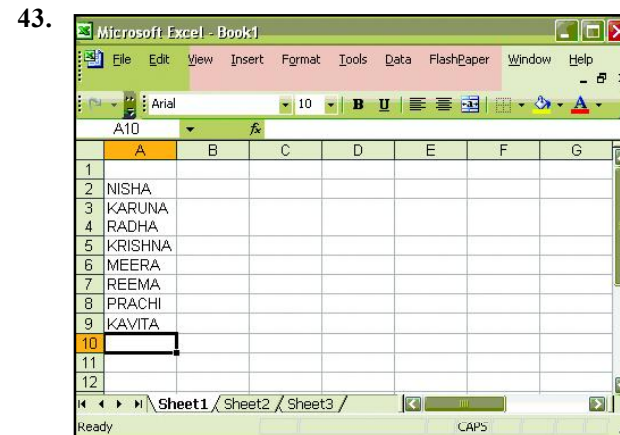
43.

Microsoft Excel - Book1

File Edit View Insert Format Tools Data FlashPaper Window Help

Arial 10 B U

A10 $f_x$

|  | A | B | C | D | E | F | G |
|---|---|---|---|---|---|---|---|
| 1 |  |  |  |  |  |  |  |
| 2 | NISHA |  |  |  |  |  |  |
| 3 | KARUNA |  |  |  |  |  |  |
| 4 | RADHA |  |  |  |  |  |  |
| 5 | KRISHNA |  |  |  |  |  |  |
| 6 | MEERA |  |  |  |  |  |  |
| 7 | REEMA |  |  |  |  |  |  |
| 8 | PRACHI |  |  |  |  |  |  |
| 9 | KAVITA |  |  |  |  |  |  |
| 10 |  |  |  |  |  |  |  |
| 11 |  |  |  |  |  |  |  |
| 12 |  |  |  |  |  |  |  |

Sheet1 Sheet2 Sheet3

Ready CAPS